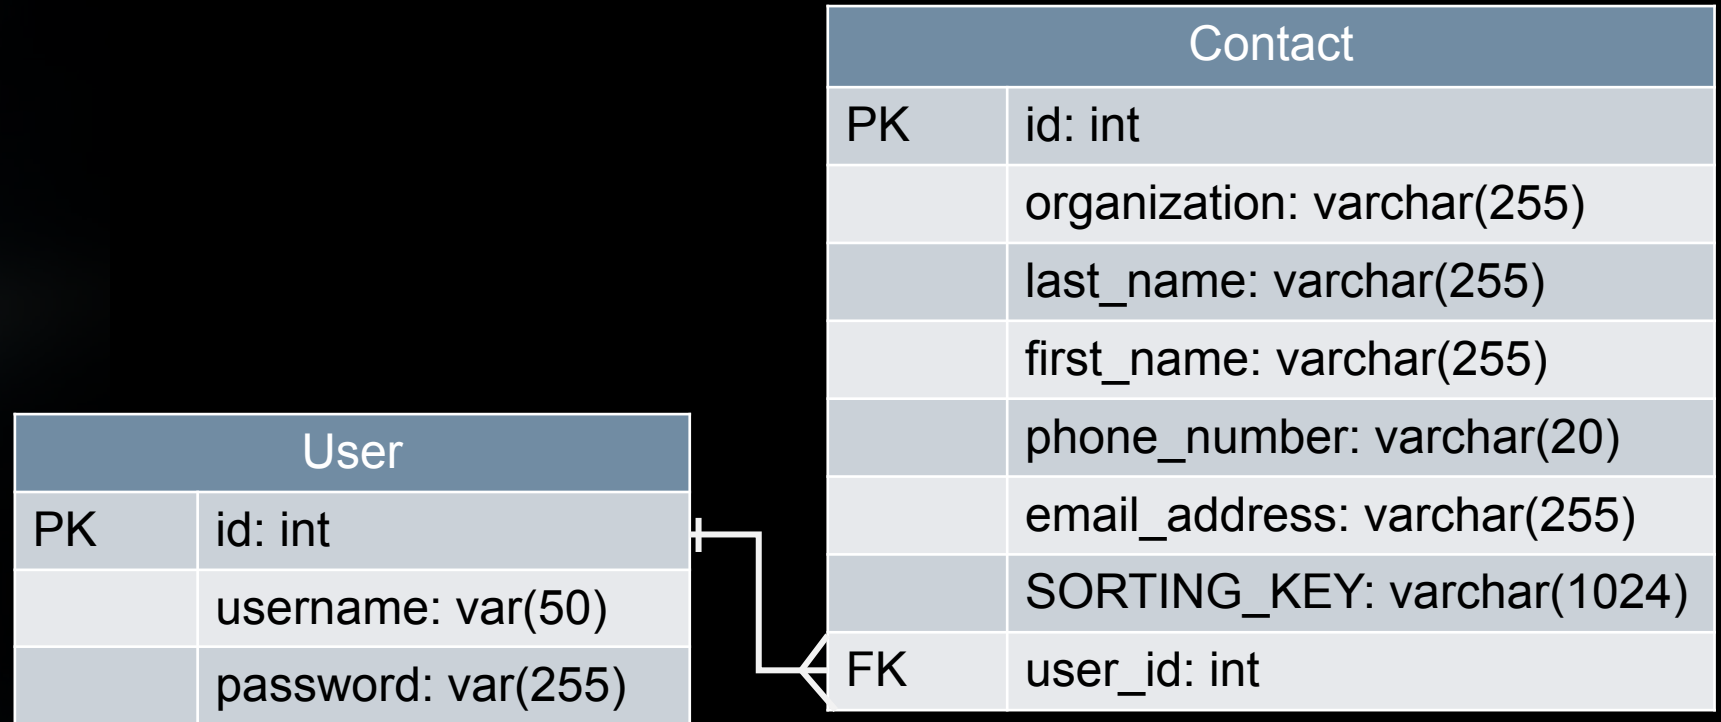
| Contact | |
|---|---|
| PK | id: int |
| | organization: varchar(255) |
| | last_name: varchar(255) |
| | first_name: varchar(255) |
| | phone_number: varchar(20) |
| | email_address: varchar(255) |
| | SORTING_KEY: varchar(1024) |
| FK | user_id: int |

| User | |
|---|---|
| PK | id: int |
| | username: var(50) |
| | password: var(255) |